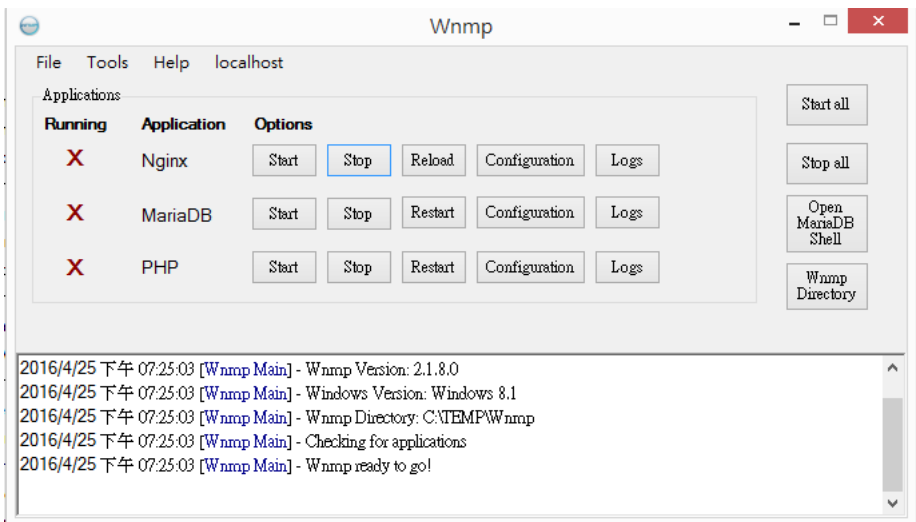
Wnmp

File Tools Help localhost

Applications

| Running | Application | Options | | | | |
|---|---|---|---|---|---|---|
| X | Nginx | Start | Stop | Reload | Configuration | Logs |
| X | MariaDB | Start | Stop | Restart | Configuration | Logs |
| X | PHP | Start | Stop | Restart | Configuration | Logs |

Start all

Stop all

Open MariaDB Shell

Wnmp Directory

2016/4/25 下午 07:25:03 [Wnmp Main] - Wnmp Version: 2.1.8.0
2016/4/25 下午 07:25:03 [Wnmp Main] - Windows Version: Windows 8.1
2016/4/25 下午 07:25:03 [Wnmp Main] - Wnmp Directory: C:\TEMP\Wnmp
2016/4/25 下午 07:25:03 [Wnmp Main] - Checking for applications
2016/4/25 下午 07:25:03 [Wnmp Main] - Wnmp ready to go!